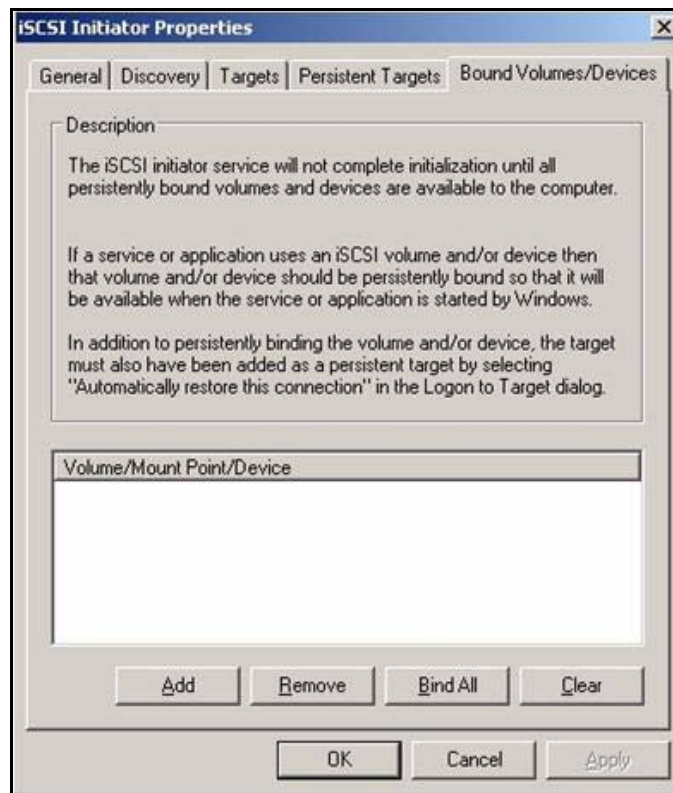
iSCSI Initiator Properties

×

General | Discovery | Targets | Persistent Targets | Bound Volumes/Devices

Description

The iSCSI initiator service will not complete initialization until all persistently bound volumes and devices are available to the computer.

If a service or application uses an iSCSI volume and/or device then that volume and/or device should be persistently bound so that it will be available when the service or application is started by Windows.

In addition to persistently binding the volume and/or device, the target must also have been added as a persistent target by selecting "Automatically restore this connection" in the Logon to Target dialog.

Volume/Mount Point/Device

Add

Remove

Bind All

Clear

OK

Cancel

Apply